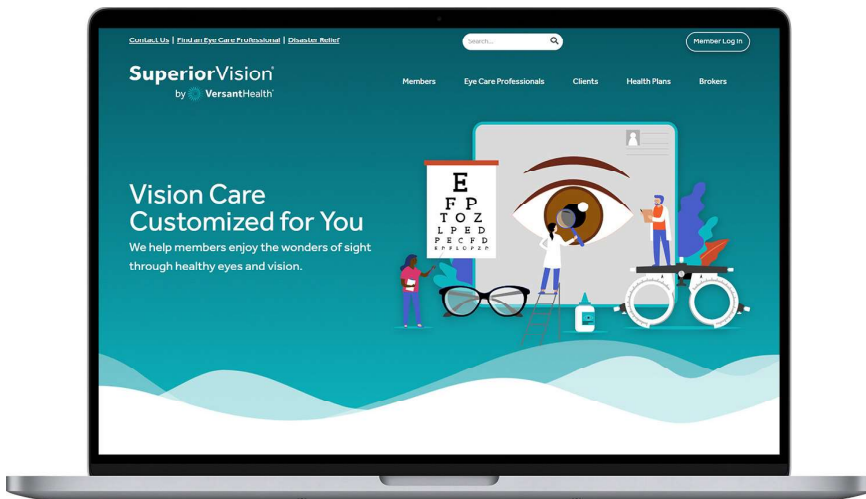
Contact Us | Find an Eye Care Professional | Disaster Relief

Search...

Member Log In

SuperiorVision® by VersantHealth®

Members Eye Care Professionals Clients Health Plans Brokers

Vision Care Customized for You

We help members enjoy the wonders of sight through healthy eyes and vision.

E
F P
T O Z
L P E D
P E C F D
E F P L O P Z D